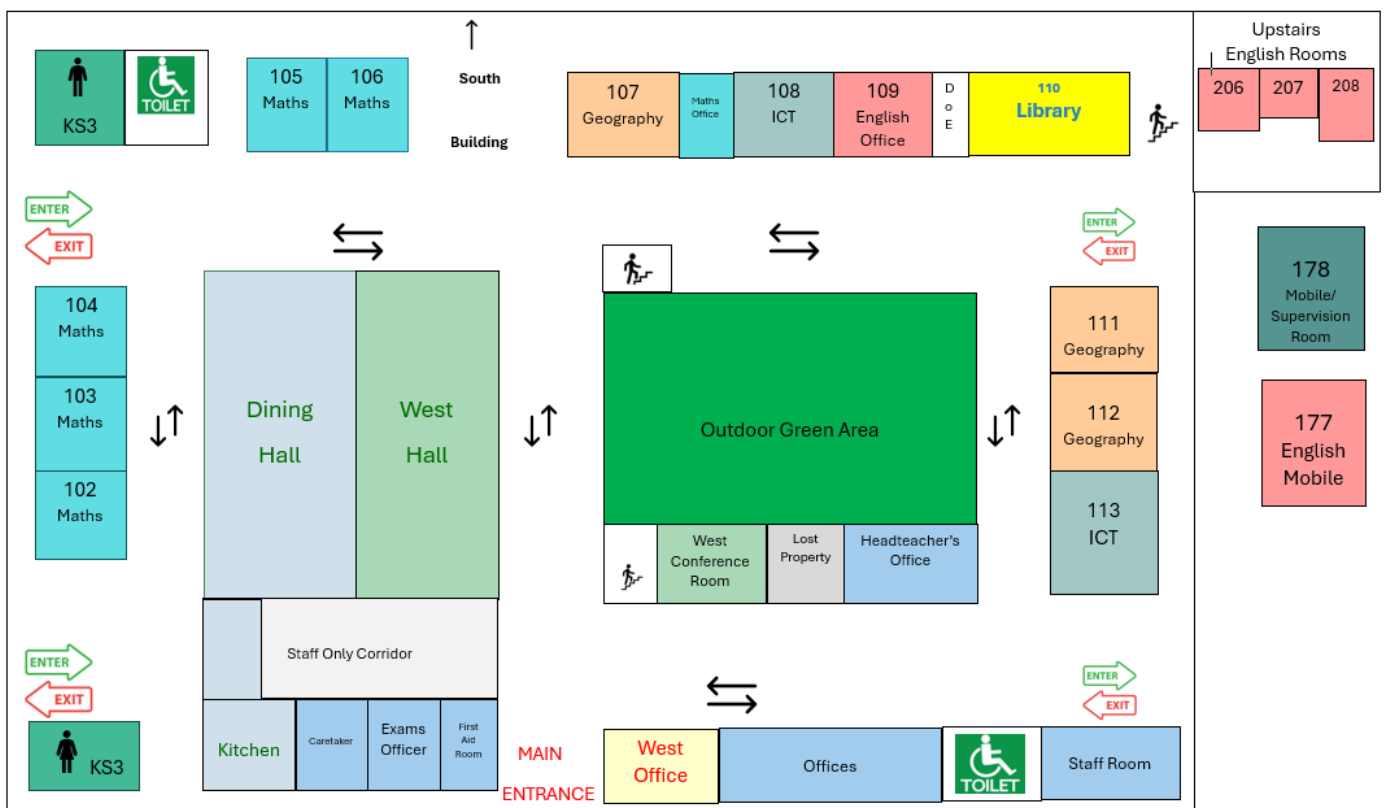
KS3

TOILET

105
Maths

106
Maths

South

Building

107
Geography

Maths Office

108
ICT

109
English Office

D
o
E

110
Library

Upstairs
English Rooms

206

207

208

ENTER

EXIT

ENTER

EXIT

178
Mobile/
Supervision Room

104
Maths

103
Maths

102
Maths

Dining Hall

West Hall

Outdoor Green Area

111
Geography

112
Geography

113
ICT

177
English Mobile

West Conference Room

Lost Property

Headteacher's Office

Staff Only Corridor

ENTER

EXIT

ENTER

EXIT

KS3

Kitchen

Caretaker

Exams Officer

First Aid Room

MAIN
ENTRANCE

West Office

Offices

TOILET

Staff Room